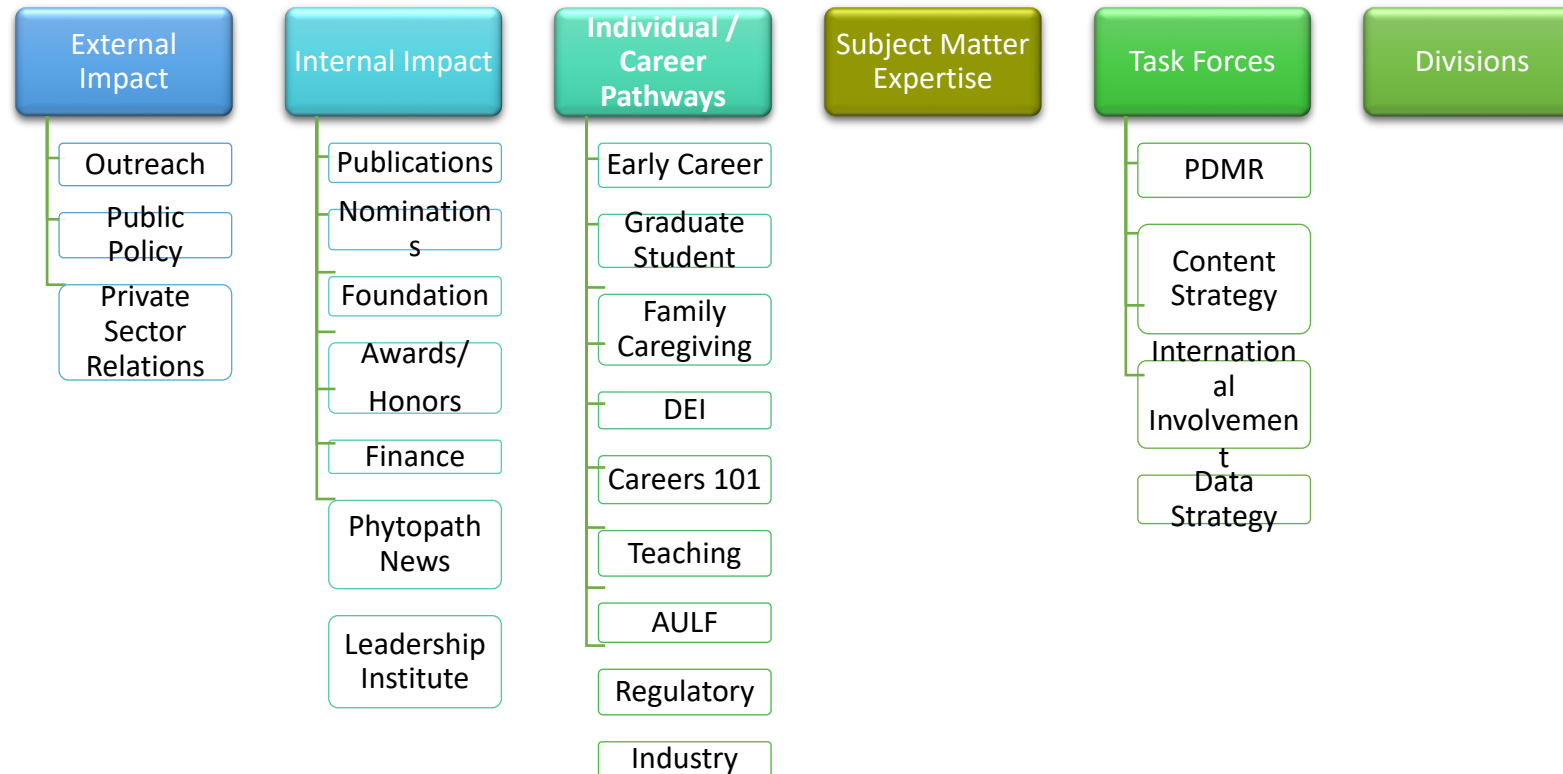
External Impact

Outreach

Public Policy

Private Sector Relations

Internal Impact

Publications

Nominations

Foundation

Awards/ Honors

Finance

Phytopath News

Leadership Institute

Individual / Career Pathways

Early Career

Graduate Student

Family Caregiving

DEI

Careers 101

Teaching

AULF

Regulatory

Industry

Subject Matter Expertise

Task Forces

PDMR

Content Strategy

International Involvement

Data Strategy

Divisions